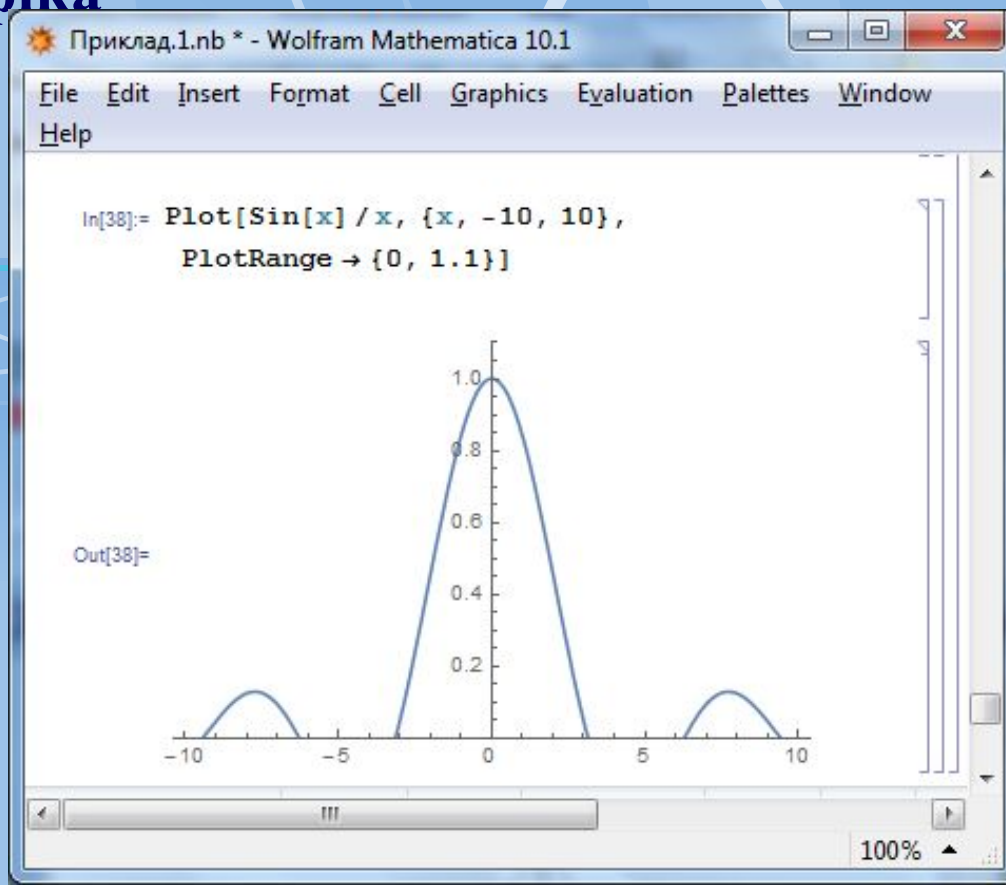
ока

Приклад.1.nb * - Wolfram Mathematica 10.1

File Edit Insert Format Cell Graphics Evaluation Palettes Window Help

In[38]:= Plot[Sin[x] / x, {x, -10, 10}, PlotRange → {0, 1.1}]

Out[38]=

1.0
0.8
0.6
0.4
0.2
-10 -5 0 5 10

III

100%